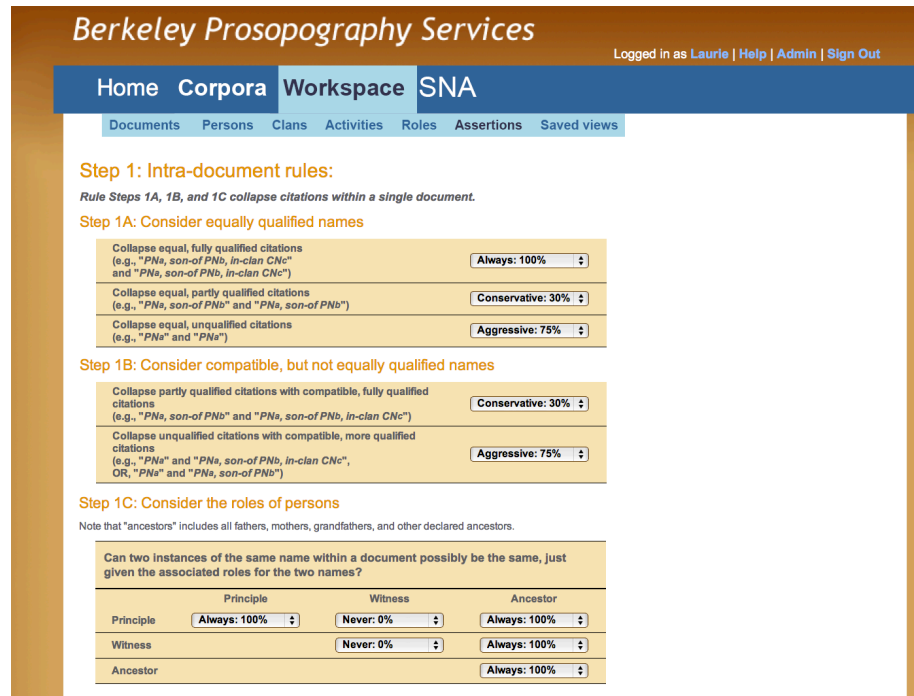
Berkeley Prosopography Services

Logged in as Laurie | Help | Admin | Sign Out

Home Corpora Workspace SNA

Documents Persons Clans Activities Roles Assertions Saved views

Step 1: Intra-document rules:

Rule Steps 1A, 1B, and 1C collapse citations within a single document.

Step 1A: Consider equally qualified names

| | |
|---|---|
| Collapse equal, fully qualified citations (e.g., "PNa, son-of PNb, in-clan CNc" and "PNa, son-of PNb, in-clan CNc") | Always: 100% |
| Collapse equal, partly qualified citations (e.g., "PNa, son-of PNb" and "PNa, son-of PNb") | Conservative: 30% |
| Collapse equal, unqualified citations (e.g., "PNa" and "PNa") | Aggressive: 75% |

Step 1B: Consider compatible, but not equally qualified names

| | |
|---|---|
| Collapse partly qualified citations with compatible, fully qualified citations (e.g., "PNa, son-of PNb" and "PNa, son-of PNb, in-clan CNc") | Conservative: 30% |
| Collapse unqualified citations with compatible, more qualified citations (e.g., "PNa" and "PNa, son-of PNb, in-clan CNc", OR, "PNa" and "PNa, son-of PNb") | Aggressive: 75% |

Step 1C: Consider the roles of persons

Note that "ancestors" includes all fathers, mothers, grandfathers, and other declared ancestors.

Can two instances of the same name within a document possibly be the same, just given the associated roles for the two names?

| | Principle | Witness | Ancestor |
|---|---|---|---|
| Principle | Always: 100% | Never: 0% | Always: 100% |
| Witness | | Never: 0% | Always: 100% |
| Ancestor | | | Always: 100% |